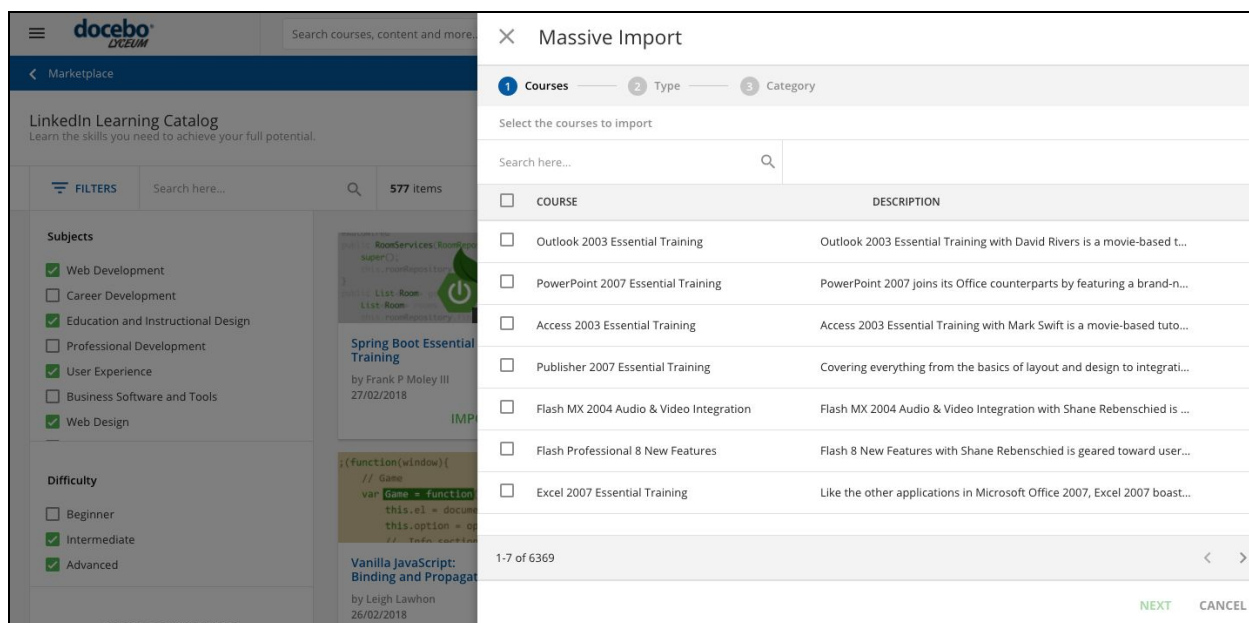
docebo LYCEUM

Search courses, content and more...

Marketplace

LinkedIn Learning Catalog
Learn the skills you need to achieve your full potential.

FILTERS

Search here...

577 items

Subjects

Web Development

Career Development

Education and Instructional Design

Professional Development

User Experience

Business Software and Tools

Web Design

Difficulty

Beginner

Intermediate

Advanced

Spring Boot Essential Training
by Frank P Moley III
27/02/2018
IMP

Vanilla JavaScript: Binding and Propagat
by Leigh Lawhon
26/02/2018

Massive Import

1 Courses — 2 Type — 3 Category

Select the courses to import

Search here...

| | COURSE | DESCRIPTION |
|---|---|---|
| ☐ | Outlook 2003 Essential Training | Outlook 2003 Essential Training with David Rivers is a movie-based t... |
| ☐ | PowerPoint 2007 Essential Training | PowerPoint 2007 joins its Office counterparts by featuring a brand-n... |
| ☐ | Access 2003 Essential Training | Access 2003 Essential Training with Mark Swift is a movie-based tuto... |
| ☐ | Publisher 2007 Essential Training | Covering everything from the basics of layout and design to integrati... |
| ☐ | Flash MX 2004 Audio & Video Integration | Flash MX 2004 Audio & Video Integration with Shane Rebenschied is ... |
| ☐ | Flash Professional 8 New Features | Flash 8 New Features with Shane Rebenschied is geared toward user... |
| ☐ | Excel 2007 Essential Training | Like the other applications in Microsoft Office 2007, Excel 2007 boast... |

1-7 of 6369

NEXT CANCEL